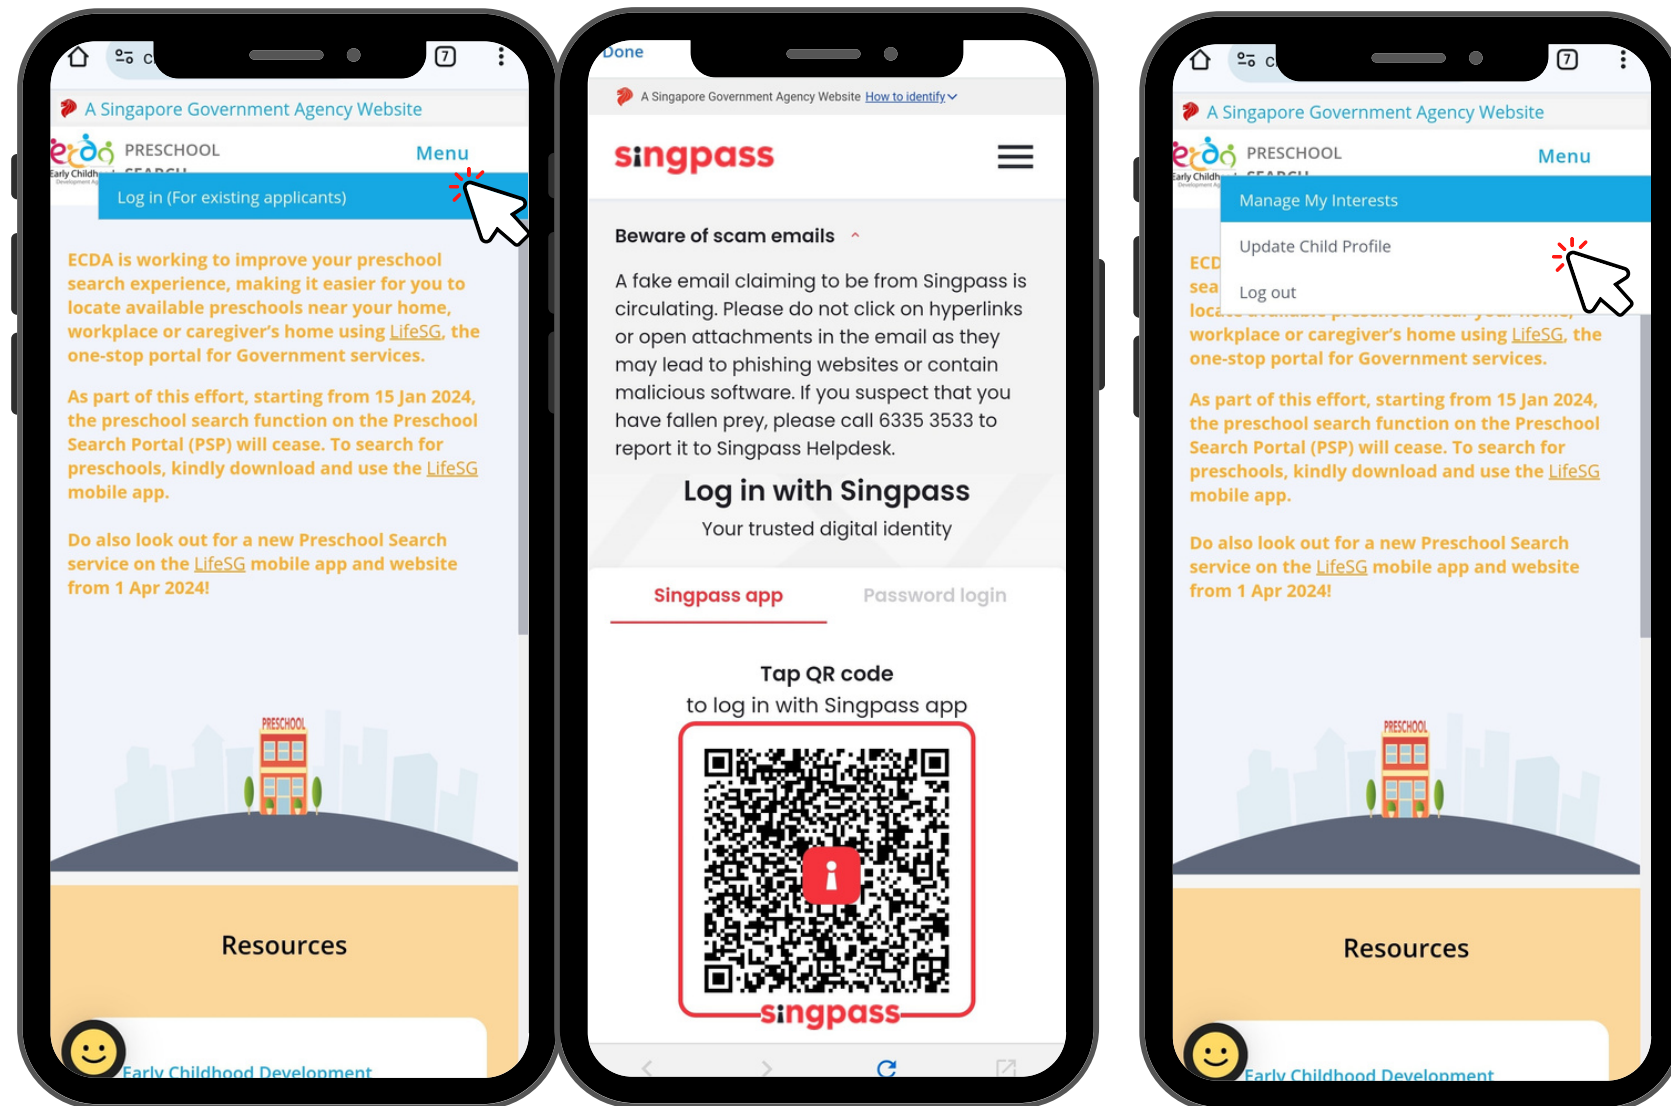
A Singapore Government Agency Website

PRESCHOOL SEARCH

Early Childhood Development Agency

Menu

Log in (For existing applicants)

ECDA is working to improve your preschool search experience, making it easier for you to locate available preschools near your home, workplace or caregiver's home using LifeSG, the one-stop portal for Government services.

As part of this effort, starting from 15 Jan 2024, the preschool search function on the Preschool Search Portal (PSP) will cease. To search for preschools, kindly download and use the LifeSG mobile app.

Do also look out for a new Preschool Search service on the LifeSG mobile app and website from 1 Apr 2024!

PRESCHOOL

Resources

Early Childhood Development

Done

A Singapore Government Agency Website How to identify

singpass

Beware of scam emails

A fake email claiming to be from Singpass is circulating. Please do not click on hyperlinks or open attachments in the email as they may lead to phishing websites or contain malicious software. If you suspect that you have fallen prey, please call 6335 3533 to report it to Singpass Helpdesk.

Log in with Singpass

Your trusted digital identity

Singpass app

Password login

Tap QR code

to log in with Singpass app

singpass

A Singapore Government Agency Website

PRESCHOOL SEARCH

Early Childhood Development Agency

Menu

Manage My Interests

Update Child Profile

Log out

ECD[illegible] sea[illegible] loca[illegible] workplace or caregiver's home using LifeSG, the one-stop portal for Government services.

As part of this effort, starting from 15 Jan 2024, the preschool search function on the Preschool Search Portal (PSP) will cease. To search for preschools, kindly download and use the LifeSG mobile app.

Do also look out for a new Preschool Search service on the LifeSG mobile app and website from 1 Apr 2024!

PRESCHOOL

Resources

Early Childhood Development